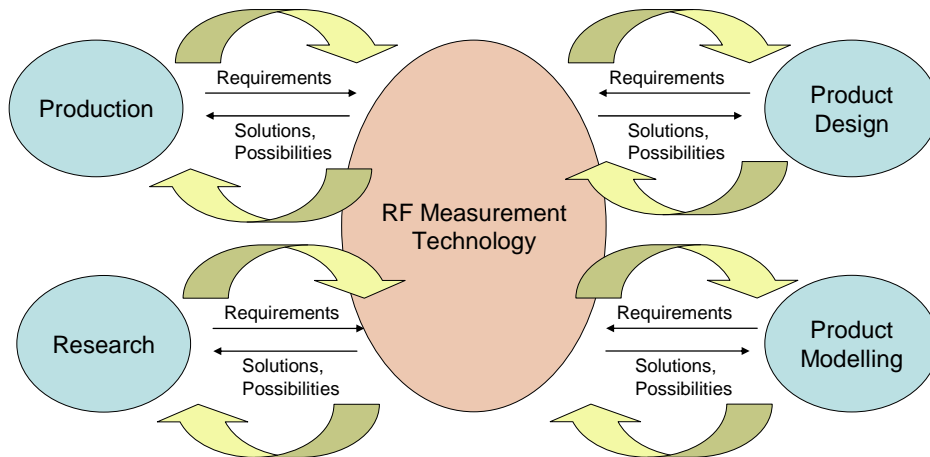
Production

Requirements

Solutions, Possibilities

Requirements

Solutions, Possibilities

Product Design

RF Measurement Technology

Research

Requirements

Solutions, Possibilities

Requirements

Solutions, Possibilities

Product Modelling